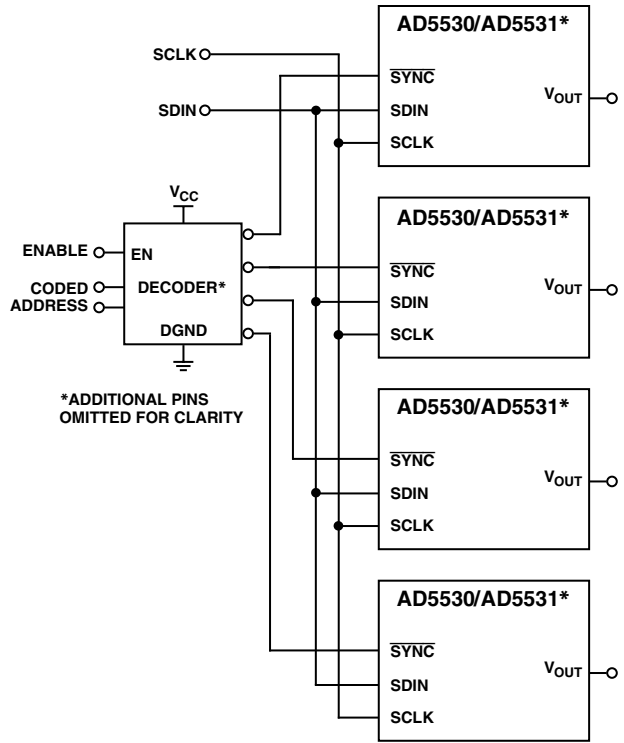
SCLK

SDIN

AD5530/AD5531*

$\overline{SYNC}$

SDIN

SCLK

$V_{OUT}$

$V_{CC}$

ENABLE

EN

CODED ADDRESS

DECODER*

DGND

AD5530/AD5531*

$\overline{SYNC}$

SDIN

SCLK

$V_{OUT}$

*ADDITIONAL PINS OMITTED FOR CLARITY

AD5530/AD5531*

$\overline{SYNC}$

SDIN

SCLK

$V_{OUT}$

AD5530/AD5531*

$\overline{SYNC}$

SDIN

SCLK

$V_{OUT}$